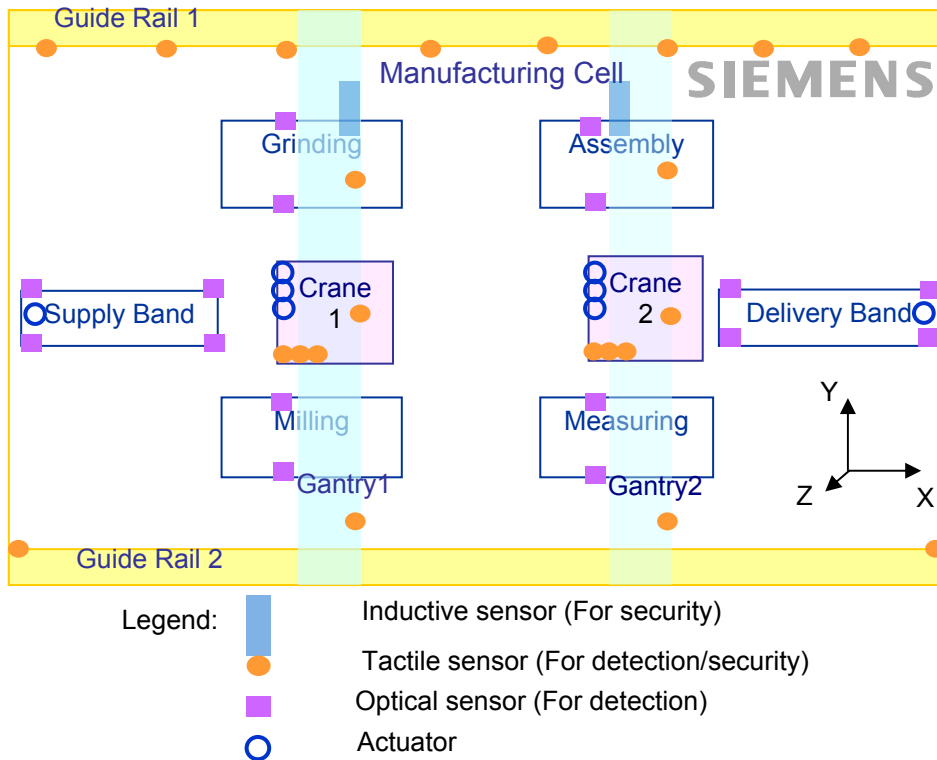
Guide Rail 1

Manufacturing Cell

SIEMENS

Grinding

Assembly

Crane 1

Crane 2

Supply Band

Delivery Band

Milling

Measuring

Y

Z

X

Gantry1

Gantry2

Guide Rail 2

Legend:

Inductive sensor (For security)

Tactile sensor (For detection/security)

Optical sensor (For detection)

Actuator